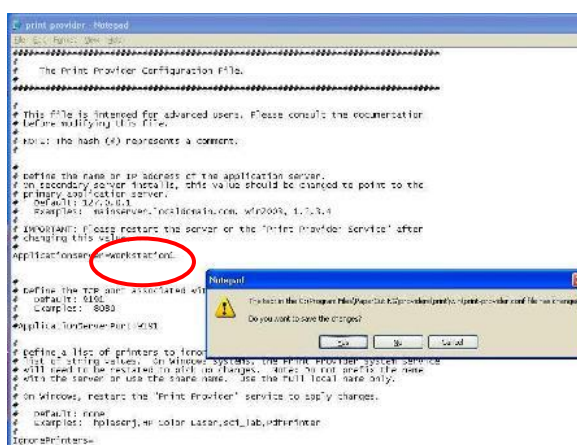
print provider - Notepad
File Edit Format View Help
###########################################################
#
#    The Print Provider Configuration File.
#
###########################################################

#
# This file is intended for advanced users. Please consult the documentation
# before modifying this file.
#
# Note: The hash (#) represents a comment.
#

#
# Define the name or IP address of the application server.
# On secondary server installs, this value should be changed to point to the
# primary application server.
#   Default: 127.0.0.1
#   Examples: mainserver.localdomain.com, win2003, 1.2.3.4
#
# IMPORTANT: Please restart the server or the 'Print Provider Service' after
# changing this value.
ApplicationServer=workstation1

#
# Define the TCP port associated wi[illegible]
#   Default: 9191
#   Examples: 8080
#
#ApplicationServerPort=9191

#
# Define a list of printers to ignor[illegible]
# list of string values. On Windows systems, the Print Provider system service
# will need to be restarted to pick up changes. Note: Do not prefix the name
# with the server or use the share name. Use the full local name only.
#
# On Windows, restart the 'Print Provider' service to apply changes.
#
#   Default: none
#   Examples: hplaserj,HP Color Laser,sci_lab,PdfPrinter
#
IgnorePrinters=

Notepad
The text in the C:\Program Files\PaperCut NG\providers\print\win\print-provider.conf file has changed.
Do you want to save the changes?
Yes   No   Cancel